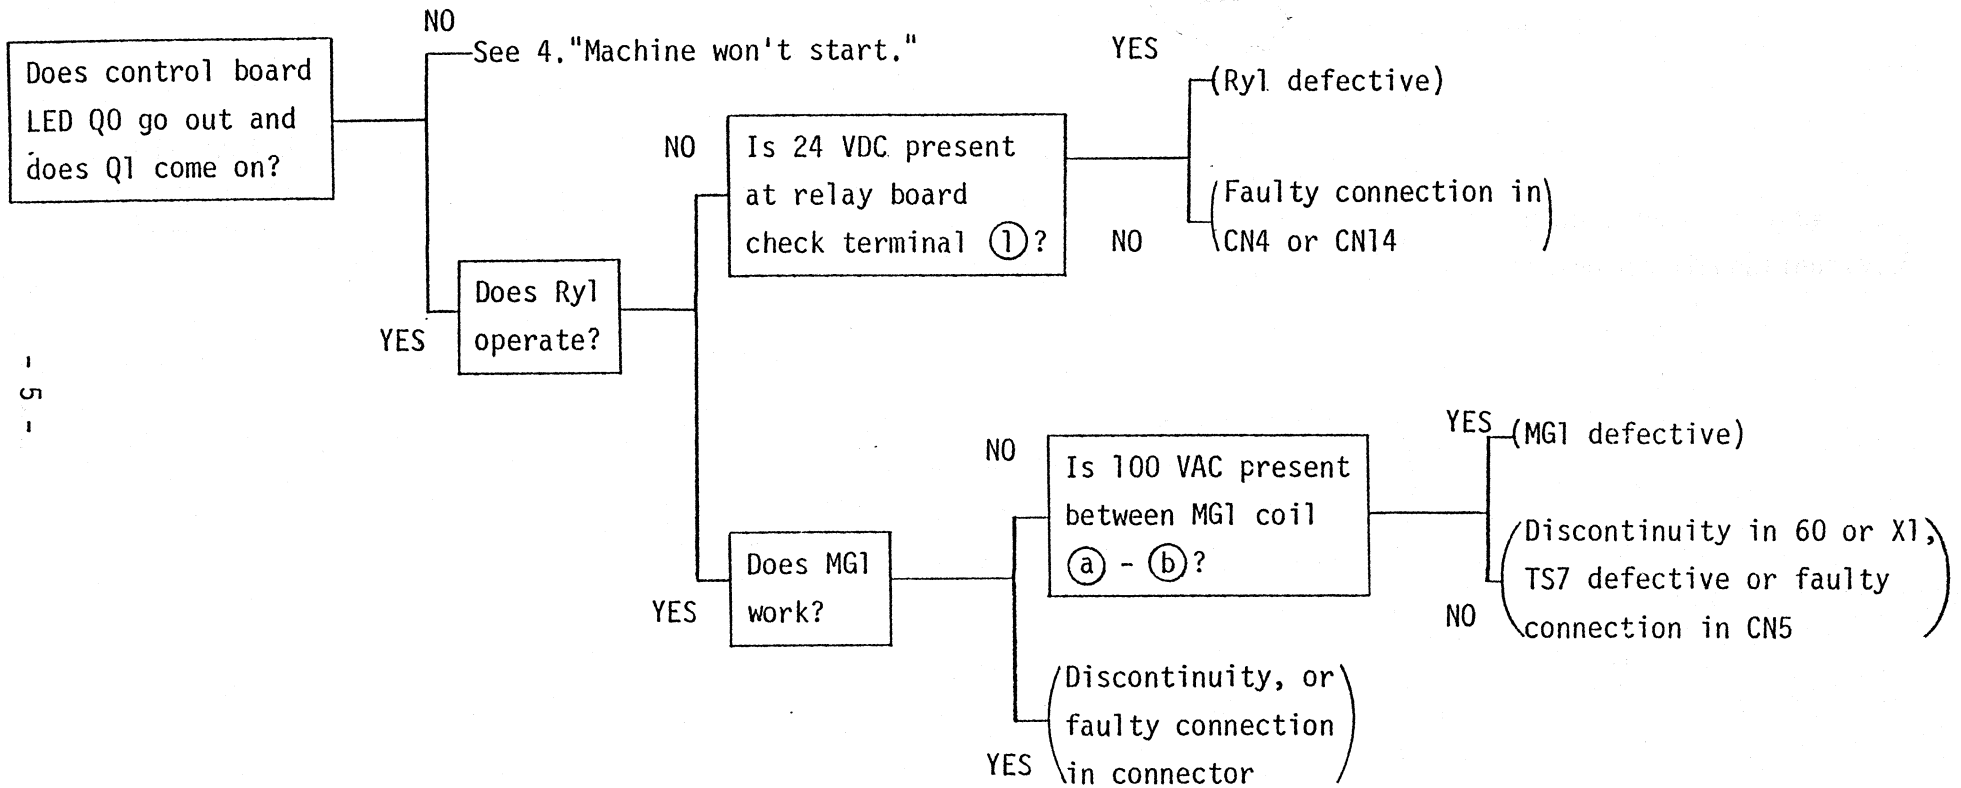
Does control board LED Q0 go out and does Q1 come on?

NO

See 4."Machine won't start."

YES

Does Ry1 operate?

NO

Is 24 VDC present at relay board check terminal ①?

YES

(Ry1 defective)

NO

(Faulty connection in CN4 or CN14)

YES

Does MG1 work?

NO

Is 100 VAC present between MG1 coil ⓐ - ⓑ?

YES

(MG1 defective)

NO

(Discontinuity in 60 or X1, TS7 defective or faulty connection in CN5)

YES

(Discontinuity, or faulty connection in connector)

- 5 -